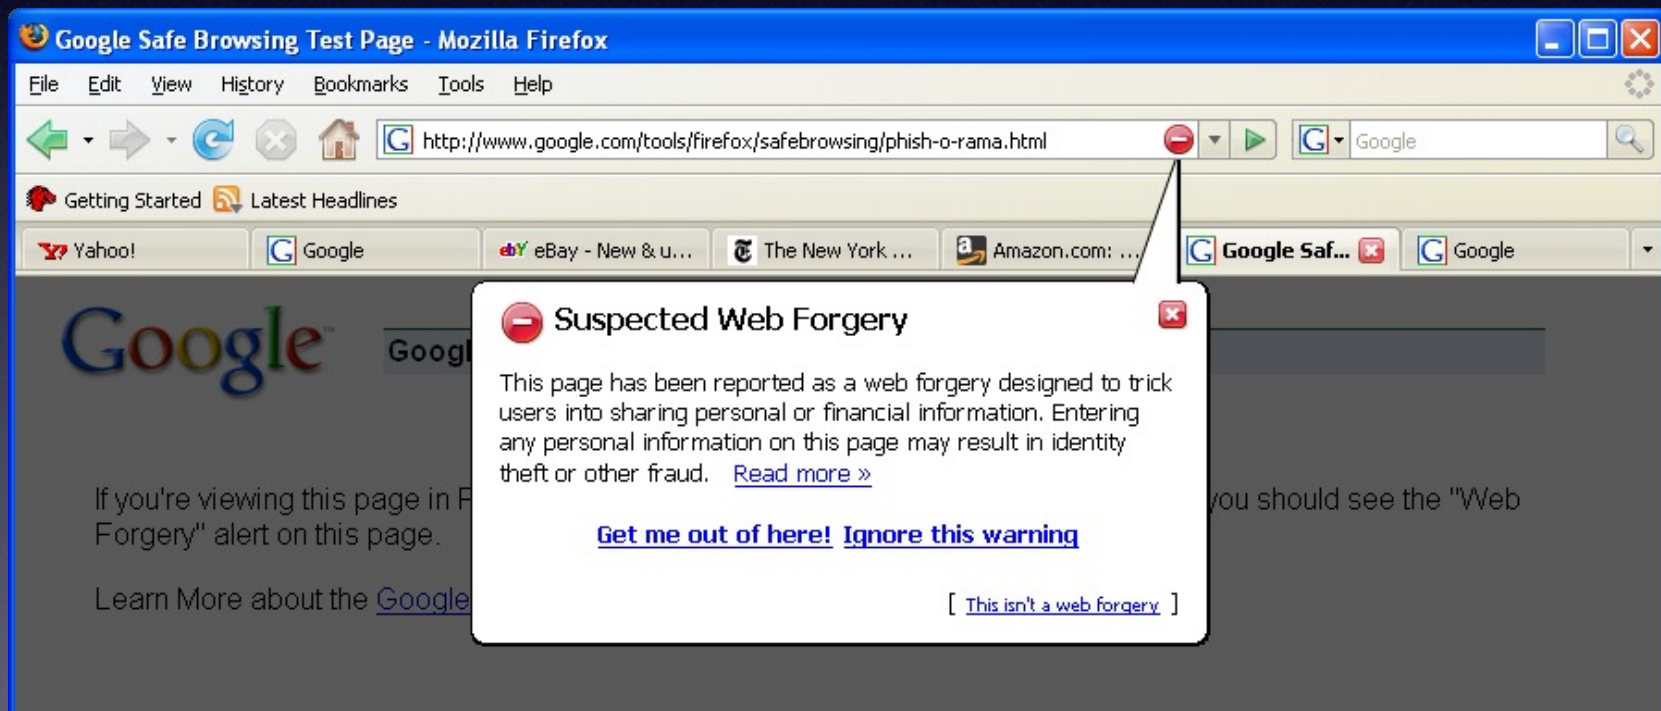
Google Safe Browsing Test Page - Mozilla Firefox

File Edit View History Bookmarks Tools Help

http://www.google.com/tools/firefox/safebrowsing/phish-o-rama.html

Google

Getting Started Latest Headlines

Yahoo! | Google | eBay - New & u... | The New York ... | Amazon.com: ... | Google Saf... | Google

Google

Googl

Suspected Web Forgery

This page has been reported as a web forgery designed to trick users into sharing personal or financial information. Entering any personal information on this page may result in identity theft or other fraud. Read more »

Get me out of here! Ignore this warning

[ This isn't a web forgery ]

If you're viewing this page in F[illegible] you should see the "Web Forgery" alert on this page.

Learn More about the Google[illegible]